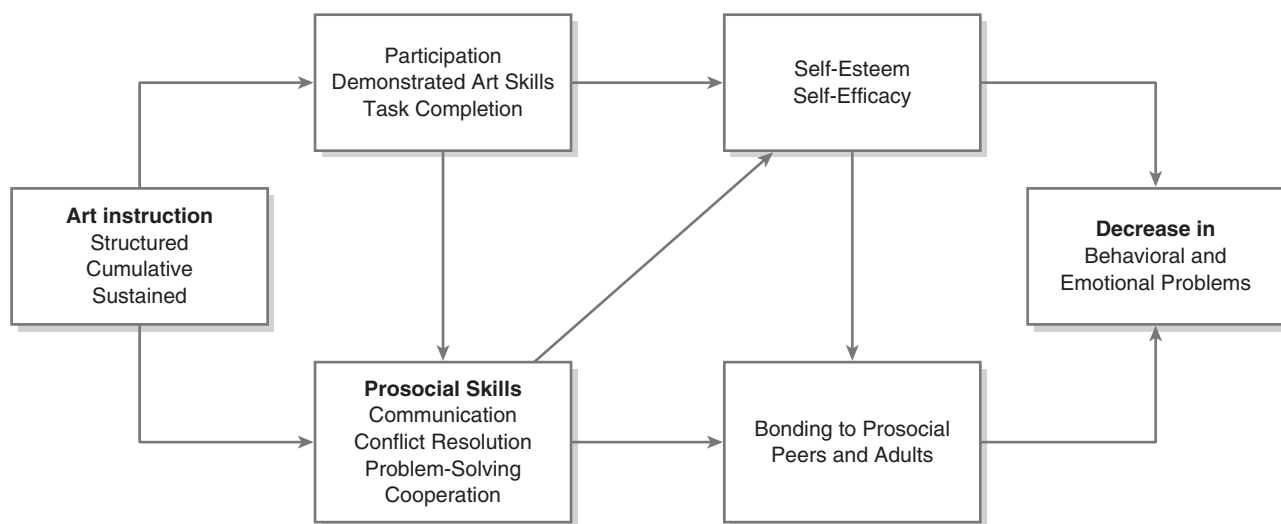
Participation
Demonstrated Art Skills
Task Completion

Self-Esteem
Self-Efficacy

Art instruction
Structured
Cumulative
Sustained

Decrease in
Behavioral and
Emotional Problems

Prosocial Skills
Communication
Conflict Resolution
Problem-Solving
Cooperation

Bonding to Prosocial
Peers and Adults